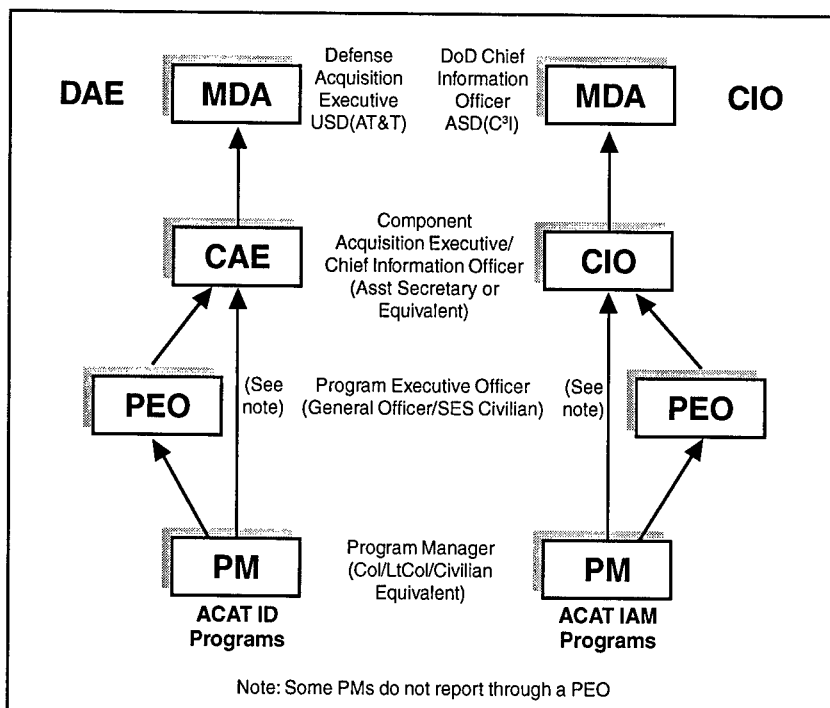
DAE

MDA

Defense Acquisition Executive USD(AT&T)

DoD Chief Information Officer ASD($C^3I$)

MDA

CIO

CAE

Component Acquisition Executive/ Chief Information Officer (Asst Secretary or Equivalent)

CIO

PEO

(See note)

Program Executive Officer (General Officer/SES Civilian)

(See note)

PEO

PM

ACAT ID Programs

Program Manager (Col/LtCol/Civilian Equivalent)

PM

ACAT IAM Programs

Note: Some PMs do not report through a PEO